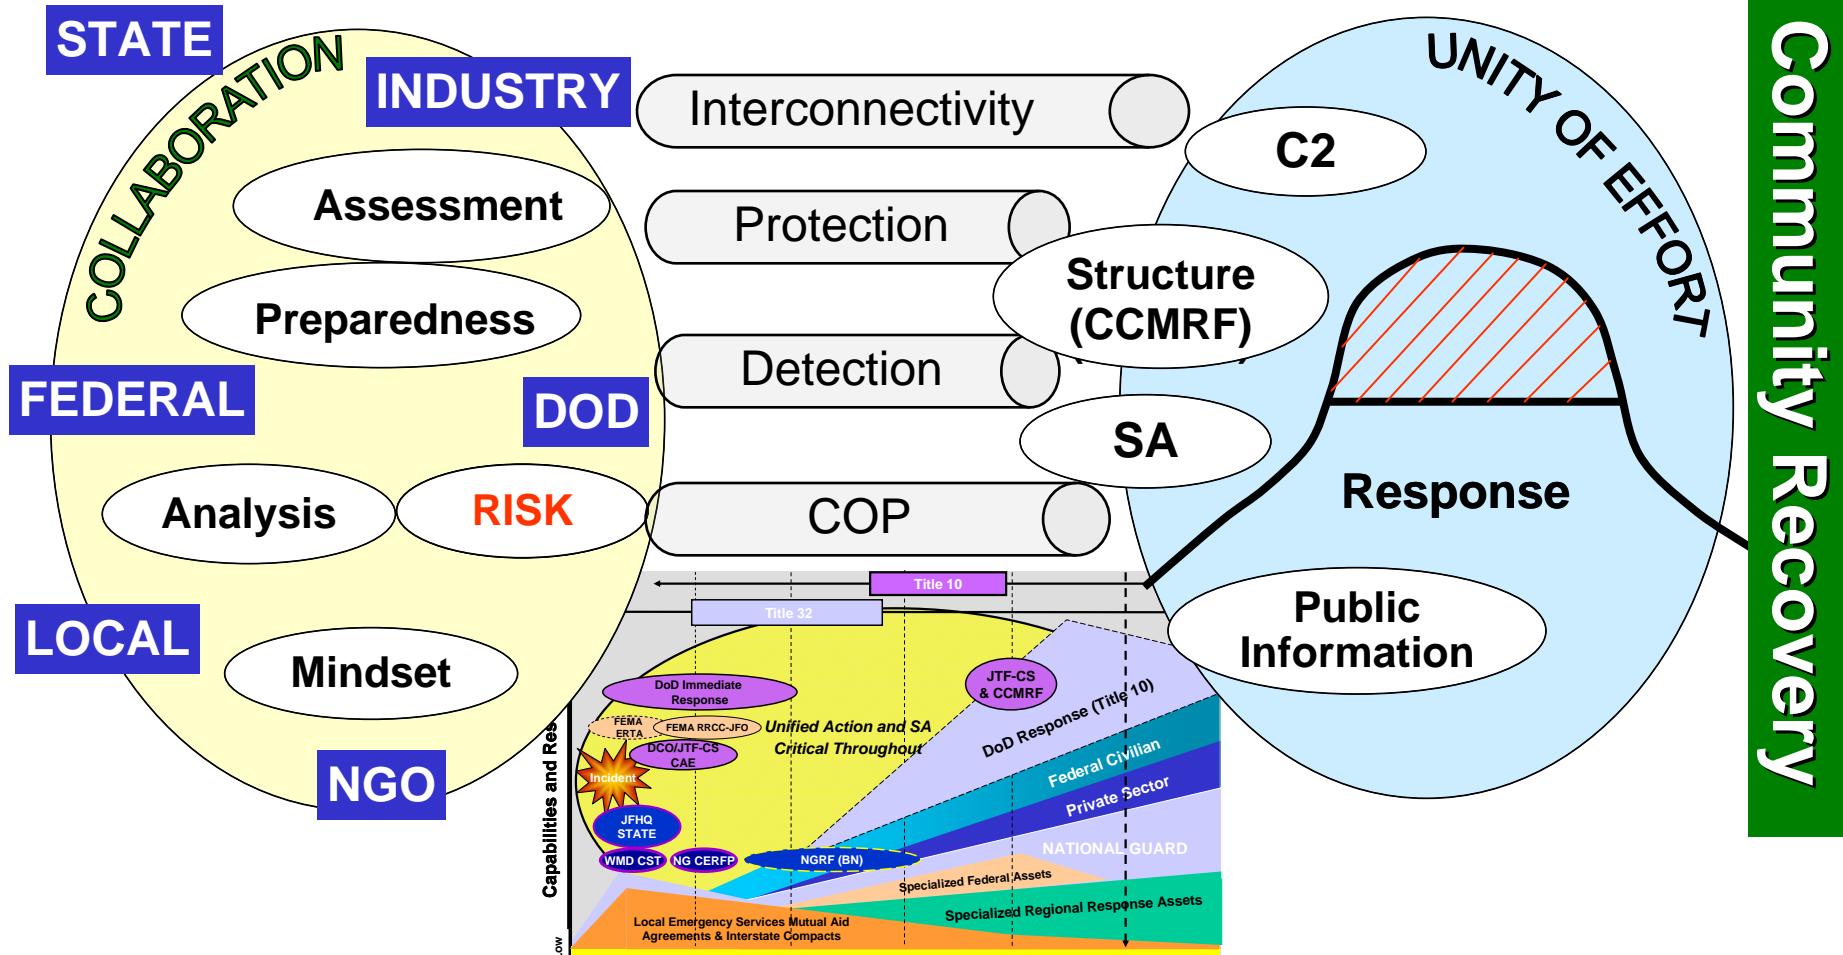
STATE

COLLABORATION

INDUSTRY

Assessment

Preparedness

FEDERAL

DOD

Analysis

RISK

LOCAL

Mindset

NGO

Interconnectivity

Protection

Detection

COP

UNITY OF EFFORT

C2

Structure (CCMRF)

SA

Response

Public Information

Community Recovery

Title 10

Title 32

Capabilities and Res

DoD Immediate Response

FEMA ERTA

FEMA RRCC-JFO

DCO/JTF-CS CAE

Incident

JFHQ STATE

WMD CST

NG CERFP

NGRF (BN)

Unified Action and SA Critical Throughout

JTF-CS & CCMRF

DoD Response (Title 10)

Federal Civilian

Private Sector

NATIONAL GUARD

Specialized Federal Assets

Specialized Regional Response Assets

Local Emergency Services Mutual Aid Agreements & Interstate Compacts

ow